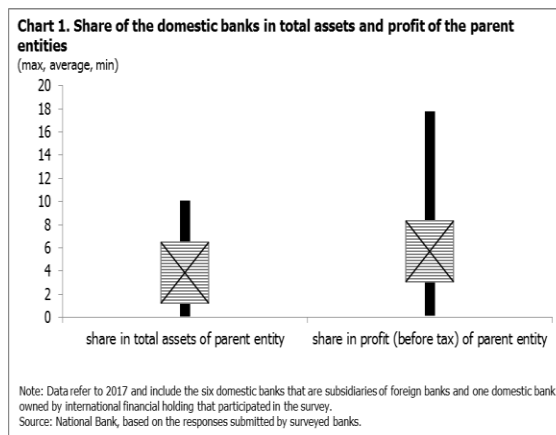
**Chart 1. Share of the domestic banks in total assets and profit of the parent entities**
(max, average, min)

20
18
16
14
12
10
8
6
4
2
0

share in total assets of parent entity
share in profit (before tax) of parent entity

Note: Data refer to 2017 and include the six domestic banks that are subsidiaries of foreign banks and one domestic bank owned by international financial holding that participated in the survey.
Source: National Bank, based on the responses submitted by surveyed banks.